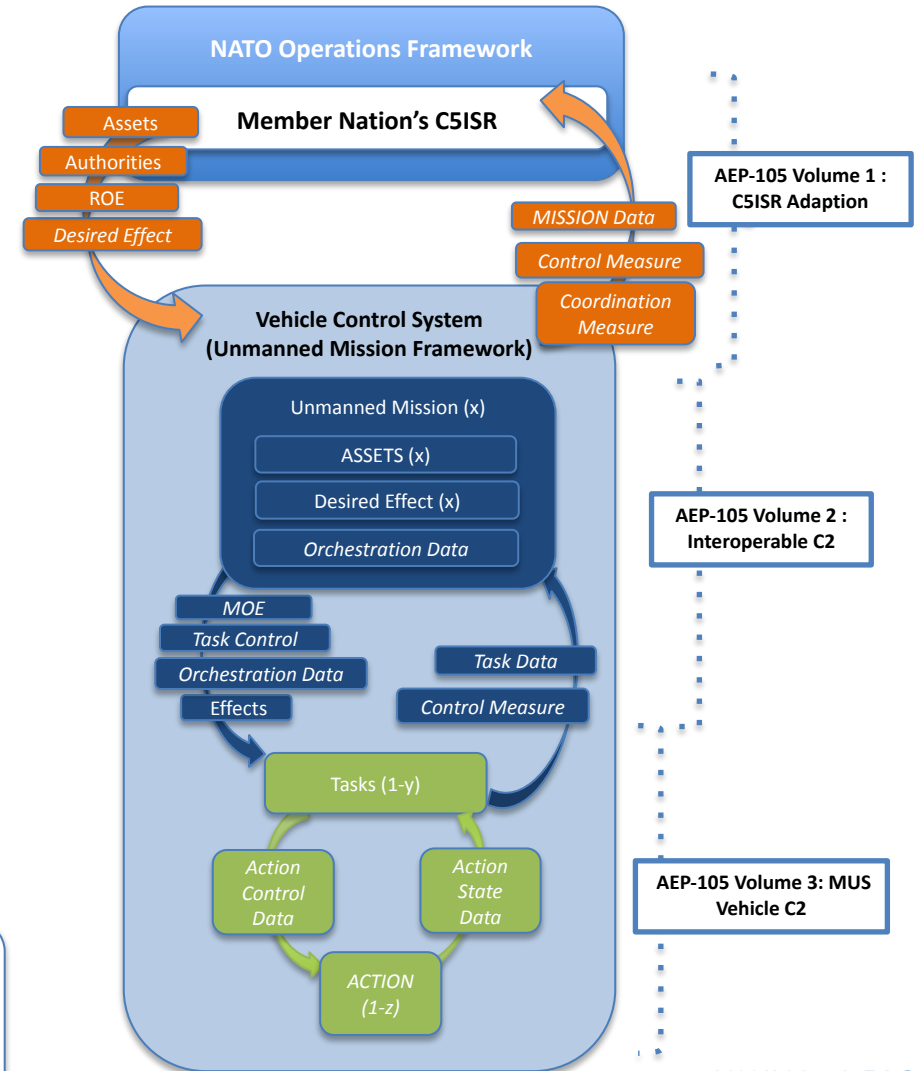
NATO Operations Framework

Member Nation's C5ISR

Assets

Authorities

ROE

Desired Effect

MISSION Data

Control Measure

Coordination Measure

AEP-105 Volume 1 : C5ISR Adaption

Vehicle Control System (Unmanned Mission Framework)

Unmanned Mission (x)

ASSETS (x)

Desired Effect (x)

Orchestration Data

AEP-105 Volume 2 : Interoperable C2

MOE

Task Control

Orchestration Data

Effects

Task Data

Control Measure

Tasks (1-y)

Action Control Data

Action State Data

AEP-105 Volume 3: MUS Vehicle C2

ACTION (1-z)